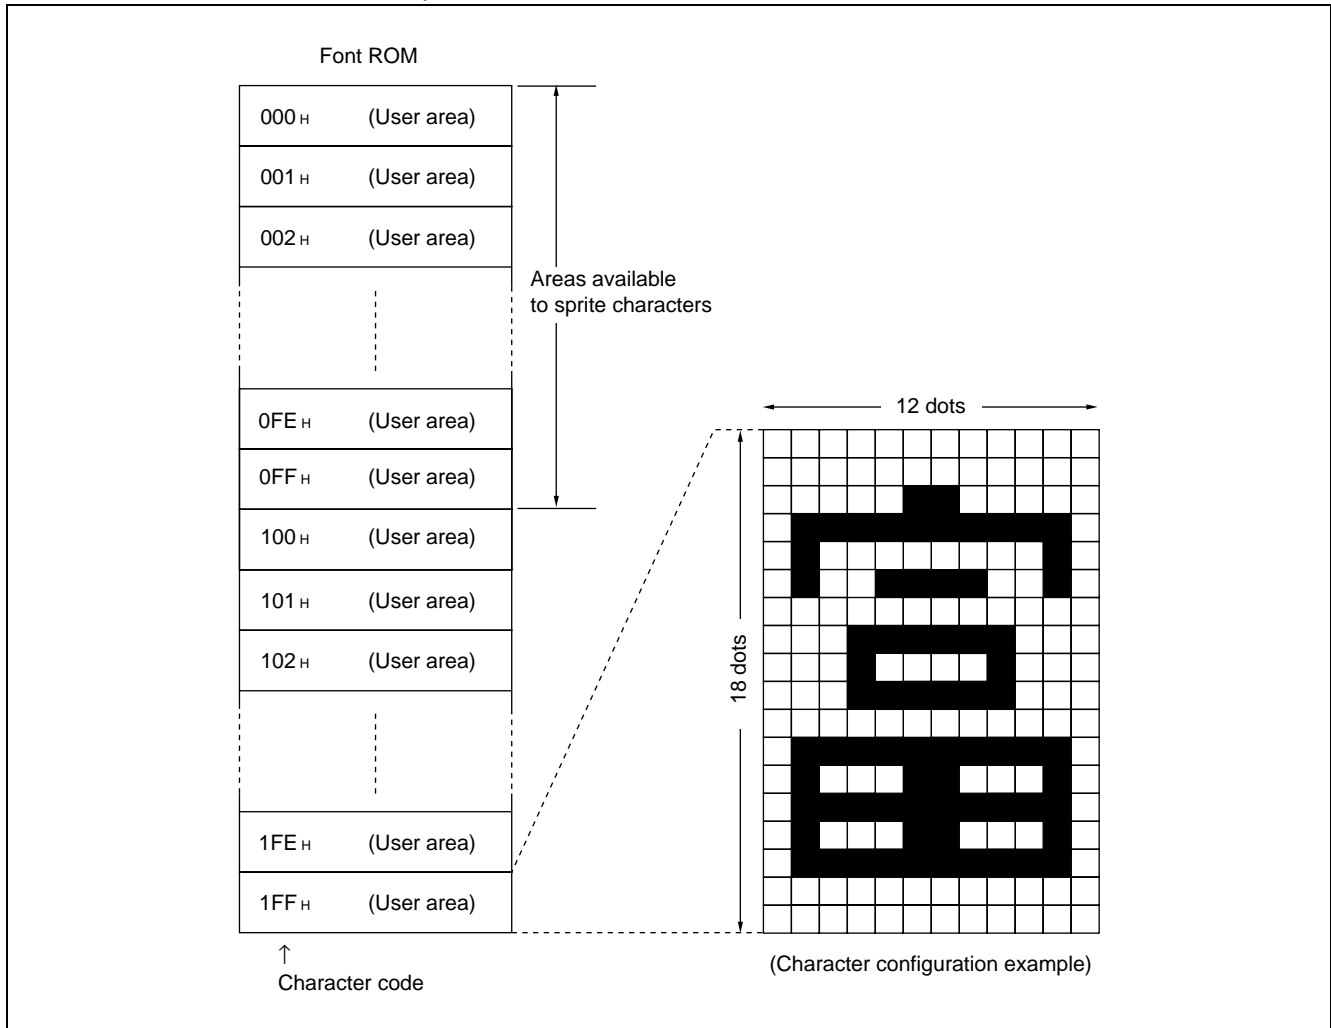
Font ROM

| | |
|---|---|
| $000_H$ | (User area) |
| $001_H$ | (User area) |
| $002_H$ | (User area) |
| $0FE_H$ | (User area) |
| $0FF_H$ | (User area) |
| $100_H$ | (User area) |
| $101_H$ | (User area) |
| $102_H$ | (User area) |
| $1FE_H$ | (User area) |
| $1FF_H$ | (User area) |

↑
Character code

Areas available to sprite characters

12 dots

18 dots

(Character configuration example)